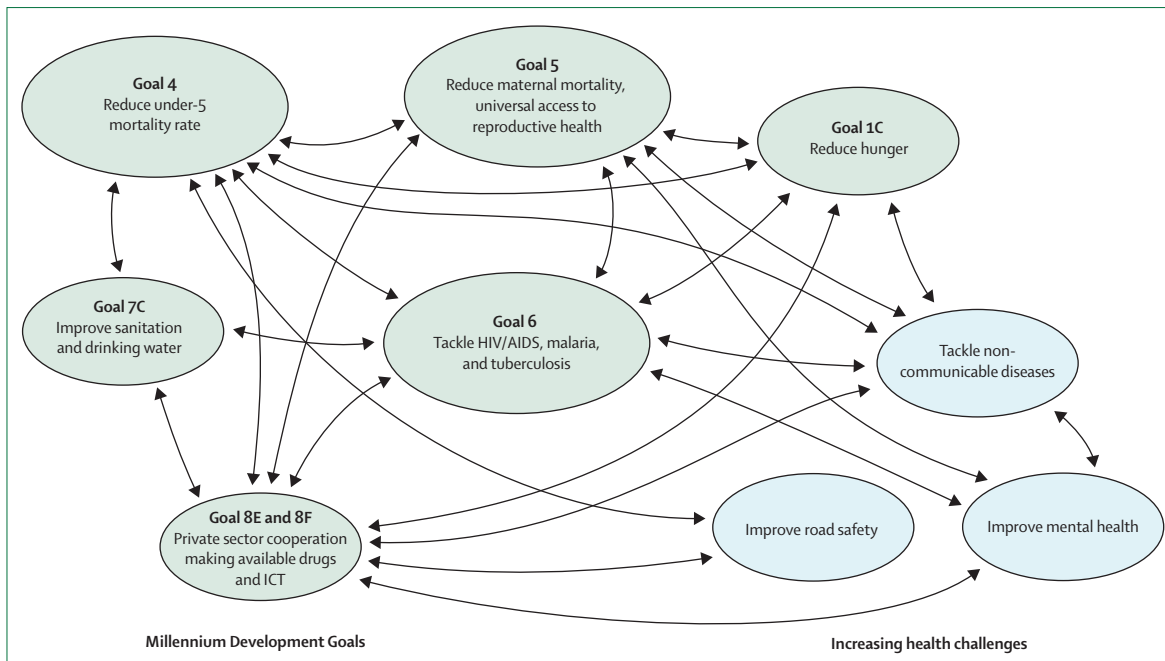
Goal 4
Reduce under-5 mortality rate

Goal 5
Reduce maternal mortality, universal access to reproductive health

Goal 1C
Reduce hunger

Goal 7C
Improve sanitation and drinking water

Goal 6
Tackle HIV/AIDS, malaria, and tuberculosis

Tackle non-communicable diseases

Goal 8E and 8F
Private sector cooperation making available drugs and ICT

Improve road safety

Improve mental health

Millennium Development Goals

Increasing health challenges